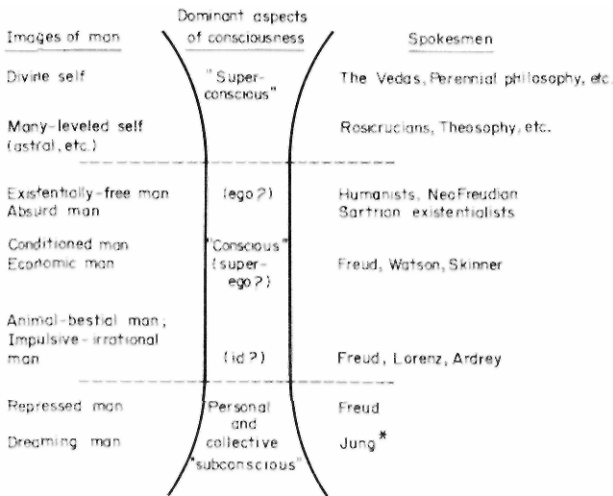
| Images of man | Dominant aspects of consciousness | Spokesmen |
|---|---|---|
| Divine self | "Super-conscious" | The Vedas, Perennial philosophy, etc. |
| Many-leveled self (astral, etc.) | | Rosicrucians, Theosophy, etc. |
| Existentially-free man Absurd man | (ego ?) | Humanists, NeoFreudian Sartrian existentialists |
| Conditioned man Economic man | "Conscious" (super-ego ?) | Freud, Watson, Skinner |
| Animal-bestial man, Impulsive-irrational man | (id ?) | Freud, Lorenz, Ardrey |
| Repressed man | Personal and collective "subconscious" | Freud |
| Dreaming man | | Jung* |